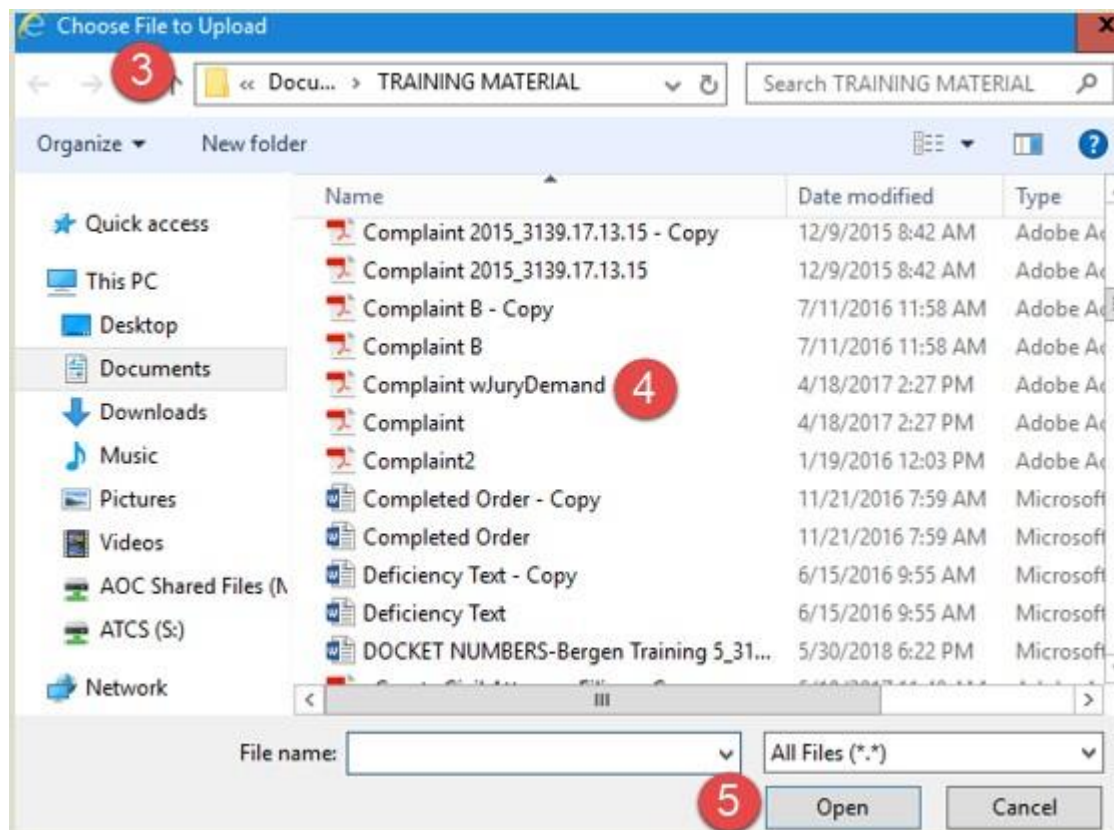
Choose File to Upload

3

« Docu... › TRAINING MATERIAL

Search TRAINING MATERIAL

Organize ▾ New folder

Quick access
This PC
Desktop
Documents
Downloads
Music
Pictures
Videos
AOC Shared Files (N
ATCS (S:)
Network

| Name | Date modified | Type |
|---|---|---|
| Complaint 2015_3139.17.13.15 - Copy | 12/9/2015 8:42 AM | Adobe Ac |
| Complaint 2015_3139.17.13.15 | 12/9/2015 8:42 AM | Adobe Ac |
| Complaint B - Copy | 7/11/2016 11:58 AM | Adobe Ac |
| Complaint B | 7/11/2016 11:58 AM | Adobe Ac |
| Complaint wJuryDemand | 4/18/2017 2:27 PM | Adobe Ac |
| Complaint | 4/18/2017 2:27 PM | Adobe Ac |
| Complaint2 | 1/19/2016 12:03 PM | Adobe Ac |
| Completed Order - Copy | 11/21/2016 7:59 AM | Microsoft |
| Completed Order | 11/21/2016 7:59 AM | Microsoft |
| Deficiency Text - Copy | 6/15/2016 9:55 AM | Microsoft |
| Deficiency Text | 6/15/2016 9:55 AM | Microsoft |
| DOCKET NUMBERS-Bergen Training 5_31... | 5/30/2018 6:22 PM | Microsoft |
| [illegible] | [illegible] | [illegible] |

4

File name:
All Files (*.*)

5

Open
Cancel